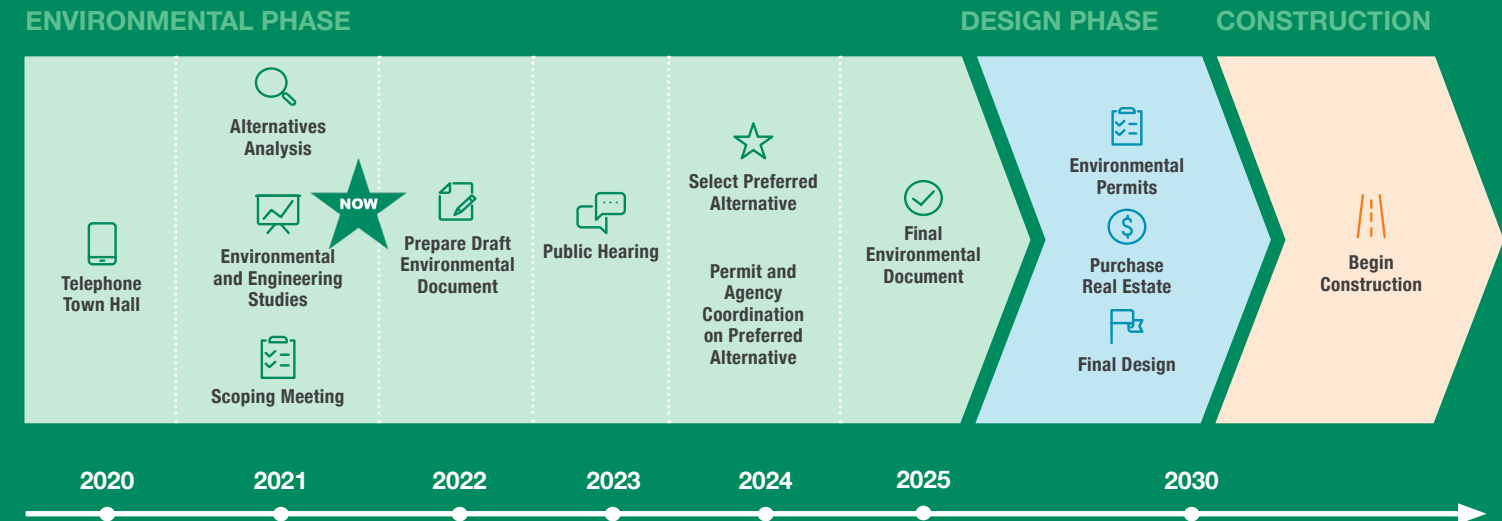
ENVIRONMENTAL PHASE

DESIGN PHASE

CONSTRUCTION

Telephone Town Hall

Alternatives Analysis

Environmental and Engineering Studies

Scoping Meeting

NOW

Prepare Draft Environmental Document

Public Hearing

Select Preferred Alternative

Permit and Agency Coordination on Preferred Alternative

Final Environmental Document

Environmental Permits

Purchase Real Estate

Final Design

Begin Construction

2020

2021

2022

2023

2024

2025

2030